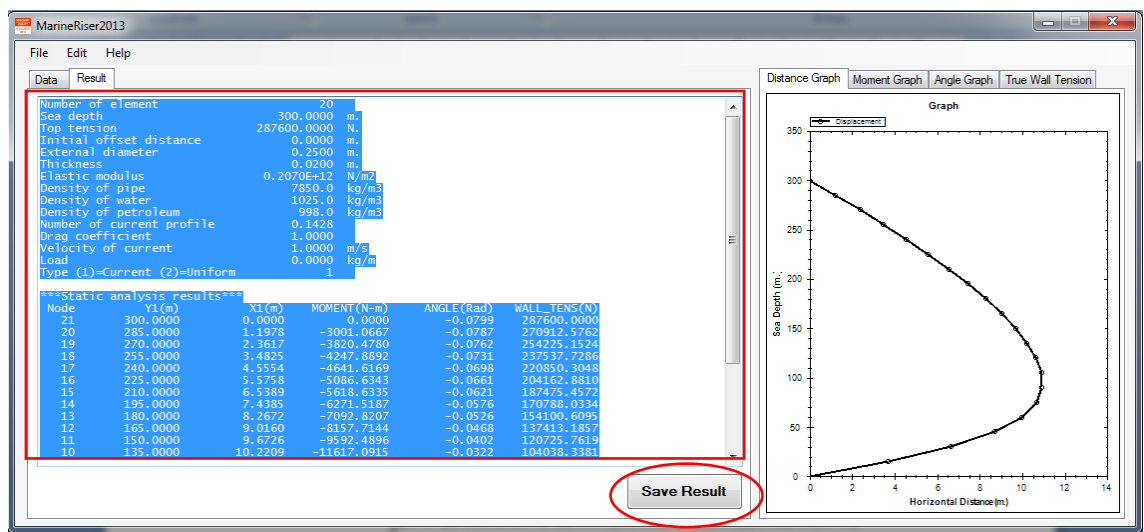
MarineRiser2013

File Edit Help

Data Result

Number of element 20
Sea depth 300.0000 m.
Top tension 287600.0000 N.
Initial offset distance 0.0000 m.
External diameter 0.2500 m.
Thickness 0.0200 m.
Elastic modulus 0.2070E+12 N/m2
Density of pipe 7850.0 kg/m3
Density of water 1025.0 kg/m3
Density of petroleum 998.0 kg/m3
Number of current profile 0.1428
Drag coefficient 1.0000
Velocity of current 1.0000 m/s
Load 0.0000 kg/m
Type (1)=Current (2)=Uniform 1

***Static analysis results***

| Node | Y1(m) | X1(m) | MOMENT(N-m) | ANGLE(Rad) | WALL_TENS(N) |
|---|---|---|---|---|---|
| 21 | 300.0000 | 0.0000 | 0.0000 | -0.0799 | 287600.0000 |
| 20 | 285.0000 | 1.1978 | -3001.0667 | -0.0787 | 270912.5762 |
| 19 | 270.0000 | 2.3617 | -3820.4780 | -0.0762 | 254225.1524 |
| 18 | 255.0000 | 3.4825 | -4247.8892 | -0.0731 | 237537.7286 |
| 17 | 240.0000 | 4.5554 | -4641.6169 | -0.0698 | 220850.3048 |
| 16 | 225.0000 | 5.5758 | -5086.6343 | -0.0661 | 204162.8810 |
| 15 | 210.0000 | 6.5389 | -5618.6335 | -0.0621 | 187475.4572 |
| 14 | 195.0000 | 7.4385 | -6271.5187 | -0.0576 | 170788.0334 |
| 13 | 180.0000 | 8.2672 | -7092.8207 | -0.0526 | 154100.6095 |
| 12 | 165.0000 | 9.0160 | -8157.7144 | -0.0468 | 137413.1857 |
| 11 | 150.0000 | 9.6726 | -9592.4896 | -0.0402 | 120725.7619 |
| 10 | 135.0000 | 10.2209 | -11617.0915 | -0.0322 | 104038.3381 |

Save Result

Distance Graph Moment Graph Angle Graph True Wall Tension

Graph

Displacement

Sea Depth (m.)

350
300
250
200
150
100
50
0

0 2 4 6 8 10 12 14

Horizontal Distance (m.)